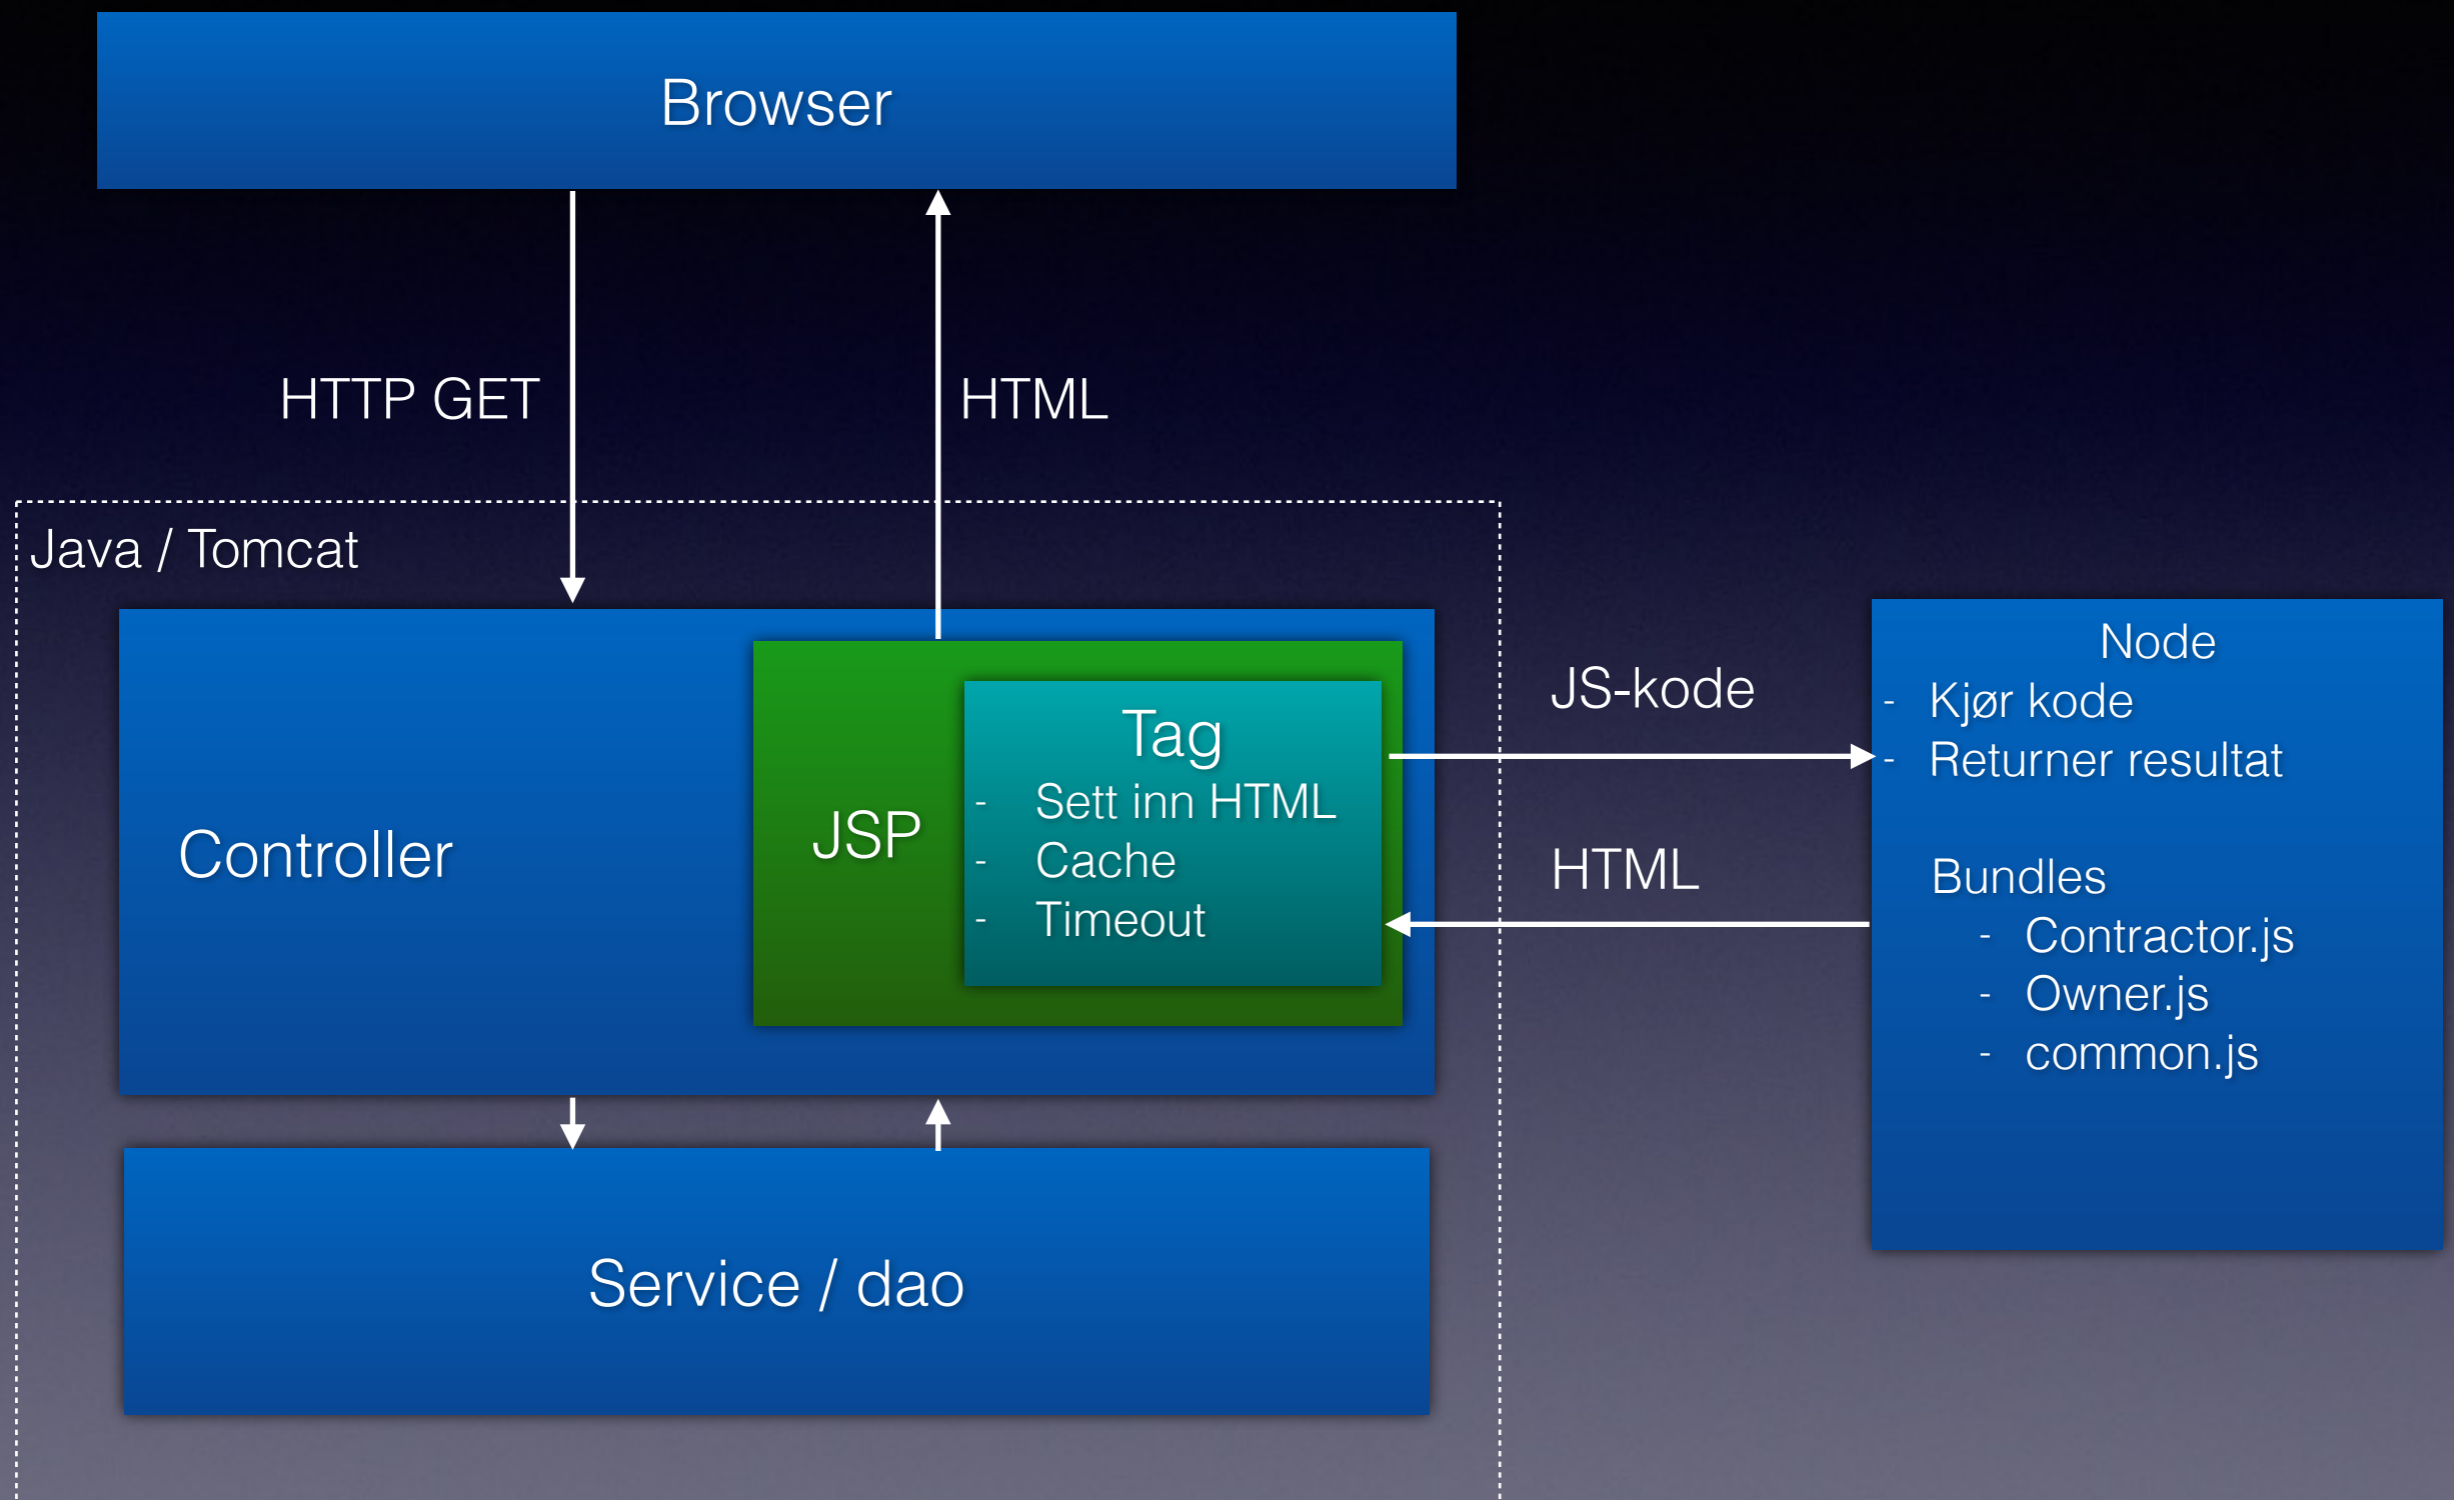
Browser

HTTP GET

HTML

Java / Tomcat

Controller

JSP

Tag
- Sett inn HTML
- Cache
- Timeout

JS-kode

HTML

Node
- Kjør kode
- Returner resultat

Bundles
- Contractor.js
- Owner.js
- common.js

Service / dao